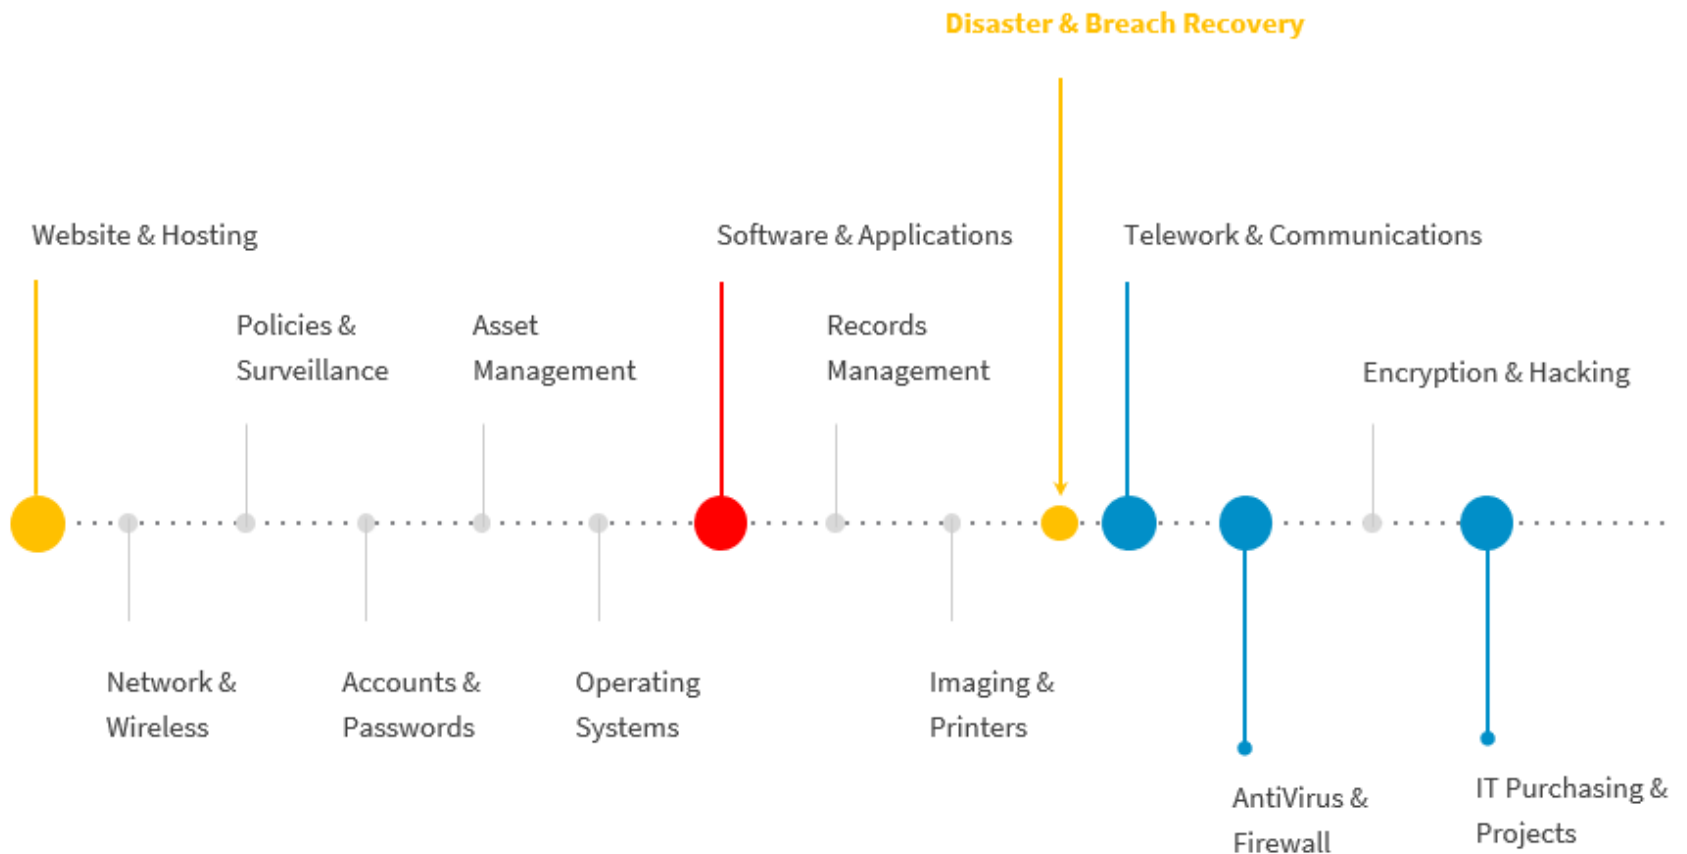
Disaster & Breach Recovery

Website & Hosting

Software & Applications

Telework & Communications

Policies & Surveillance

Asset Management

Records Management

Encryption & Hacking

Network & Wireless

Accounts & Passwords

Operating Systems

Imaging & Printers

AntiVirus & Firewall

IT Purchasing & Projects